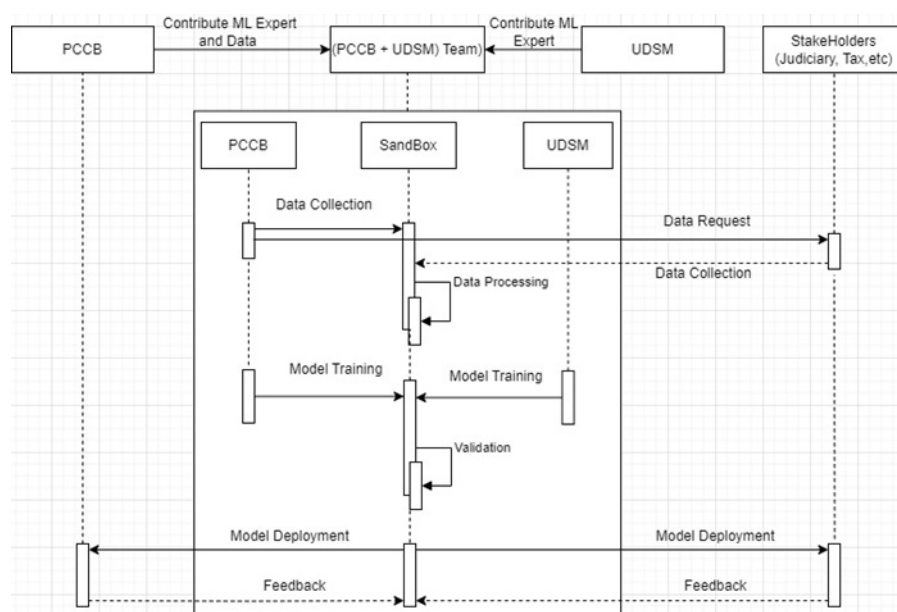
PCCB

Contribute ML Expert and Data

(PCCB + UDSM) Team)

Contribute ML Expert

UDSM

StakeHolders (Judiciary, Tax,etc)

PCCB

SandBox

UDSM

Data Collection

Data Request

Data Collection

Data Processing

Model Training

Model Training

Validation

Model Deployment

Model Deployment

Feedback

Feedback